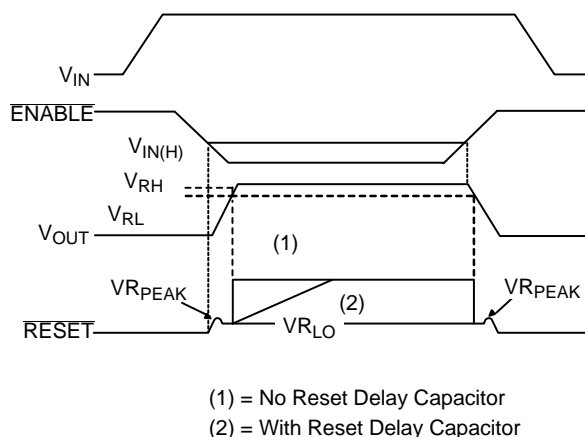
$V_{IN}$

$\overline{ENABLE}$

$V_{IN(H)}$

$V_{RH}$

$V_{RL}$

$V_{OUT}$

(1)

$VR_{PEAK}$

(2)

$VR_{PEAK}$

$\overline{RESET}$

$VR_{LO}$

(1) = No Reset Delay Capacitor

(2) = With Reset Delay Capacitor